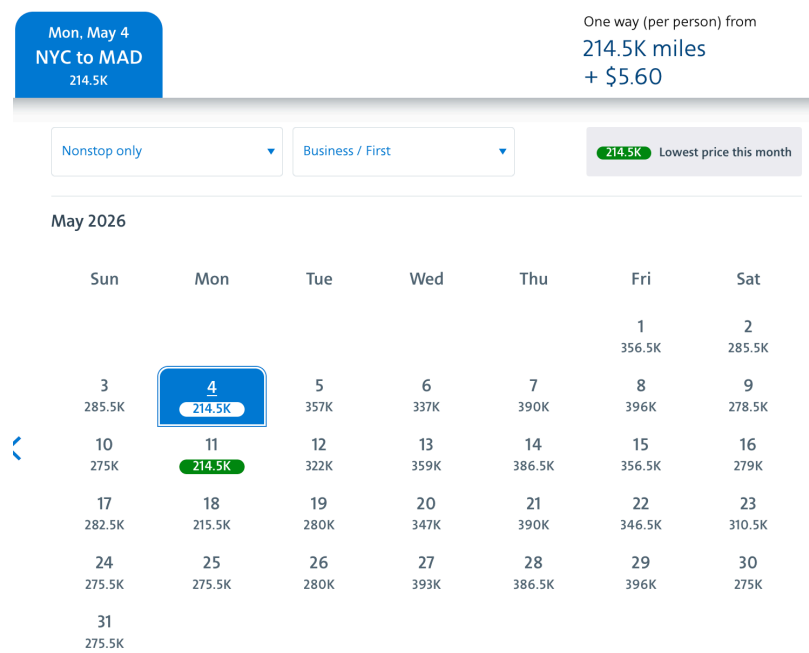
Mon, May 4
NYC to MAD
214.5K

One way (per person) from
214.5K miles
+ $5.60

Nonstop only
Business / First
214.5K Lowest price this month

May 2026

| Sun | Mon | Tue | Wed | Thu | Fri | Sat |
|---|---|---|---|---|---|---|
| | | | | | 1 356.5K | 2 285.5K |
| 3 285.5K | 4 214.5K | 5 357K | 6 337K | 7 390K | 8 396K | 9 278.5K |
| 10 275K | 11 214.5K | 12 322K | 13 359K | 14 386.5K | 15 356.5K | 16 279K |
| 17 282.5K | 18 215.5K | 19 280K | 20 347K | 21 390K | 22 346.5K | 23 310.5K |
| 24 275.5K | 25 275.5K | 26 280K | 27 393K | 28 386.5K | 29 396K | 30 275K |
| 31 275.5K | | | | | | |